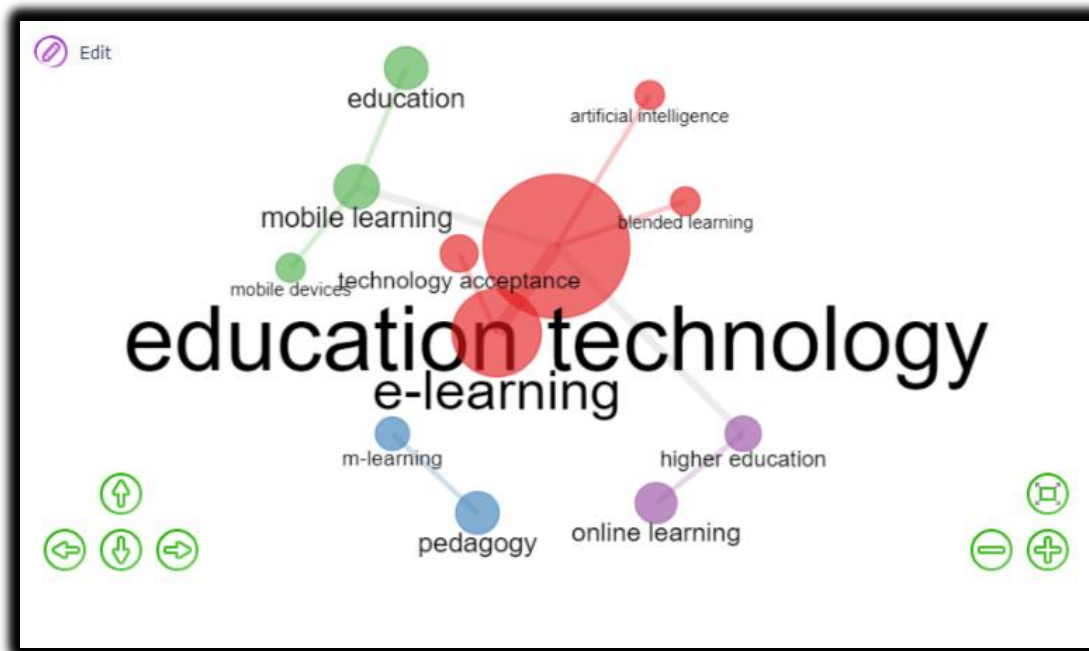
Edit

education

artificial intelligence

mobile learning

blended learning

mobile devices

technology acceptance

education technology

e-learning

m-learning

higher education

pedagogy

online learning